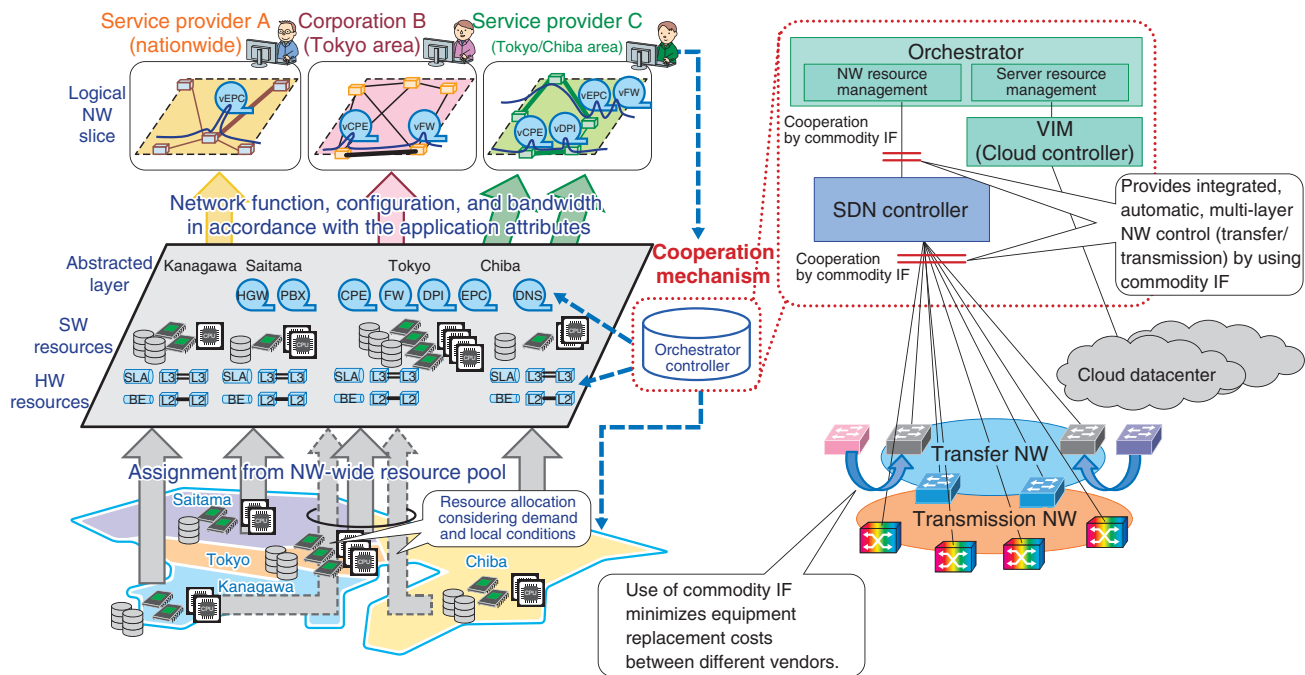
Service provider A (nationwide)

Corporation B (Tokyo area)

Service provider C (Tokyo/Chiba area)

Logical NW slice

vEPC

vCPE

vFW

vEPC

vFW

vCPE

vDPI

Network function, configuration, and bandwidth in accordance with the application attributes

Abstracted layer

Kanagawa

Saitama

Tokyo

Chiba

HGW

PBX

CPE

FW

DPI

EPC

DNS

SW resources

HW resources

SLA

L3

L3

BE

L2

L2

SLA

L3

L3

BE

L2

L2

SLA

L3

L3

BE

L2

L2

SLA

L3

L3

BE

L2

L2

Cooperation mechanism

Orchestrator controller

Assignment from NW-wide resource pool

Saitama

Tokyo

Kanagawa

Chiba

Resource allocation considering demand and local conditions

Orchestrator

NW resource management

Server resource management

Cooperation by commodity IF

VIM (Cloud controller)

SDN controller

Cooperation by commodity IF

Provides integrated, automatic, multi-layer NW control (transfer/ transmission) by using commodity IF

Cloud datacenter

Transfer NW

Transmission NW

Use of commodity IF minimizes equipment replacement costs between different vendors.